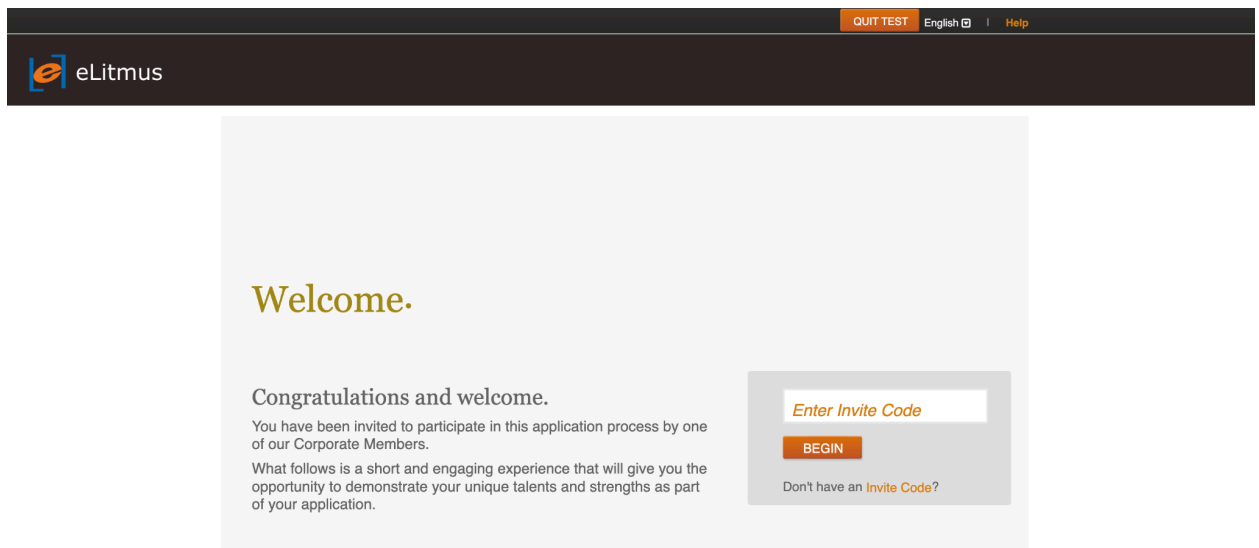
QUIT TEST English | Help

eLitmus

Welcome.

Congratulations and welcome.

You have been invited to participate in this application process by one of our Corporate Members.

What follows is a short and engaging experience that will give you the opportunity to demonstrate your unique talents and strengths as part of your application.

Enter Invite Code

BEGIN

Don't have an Invite Code?